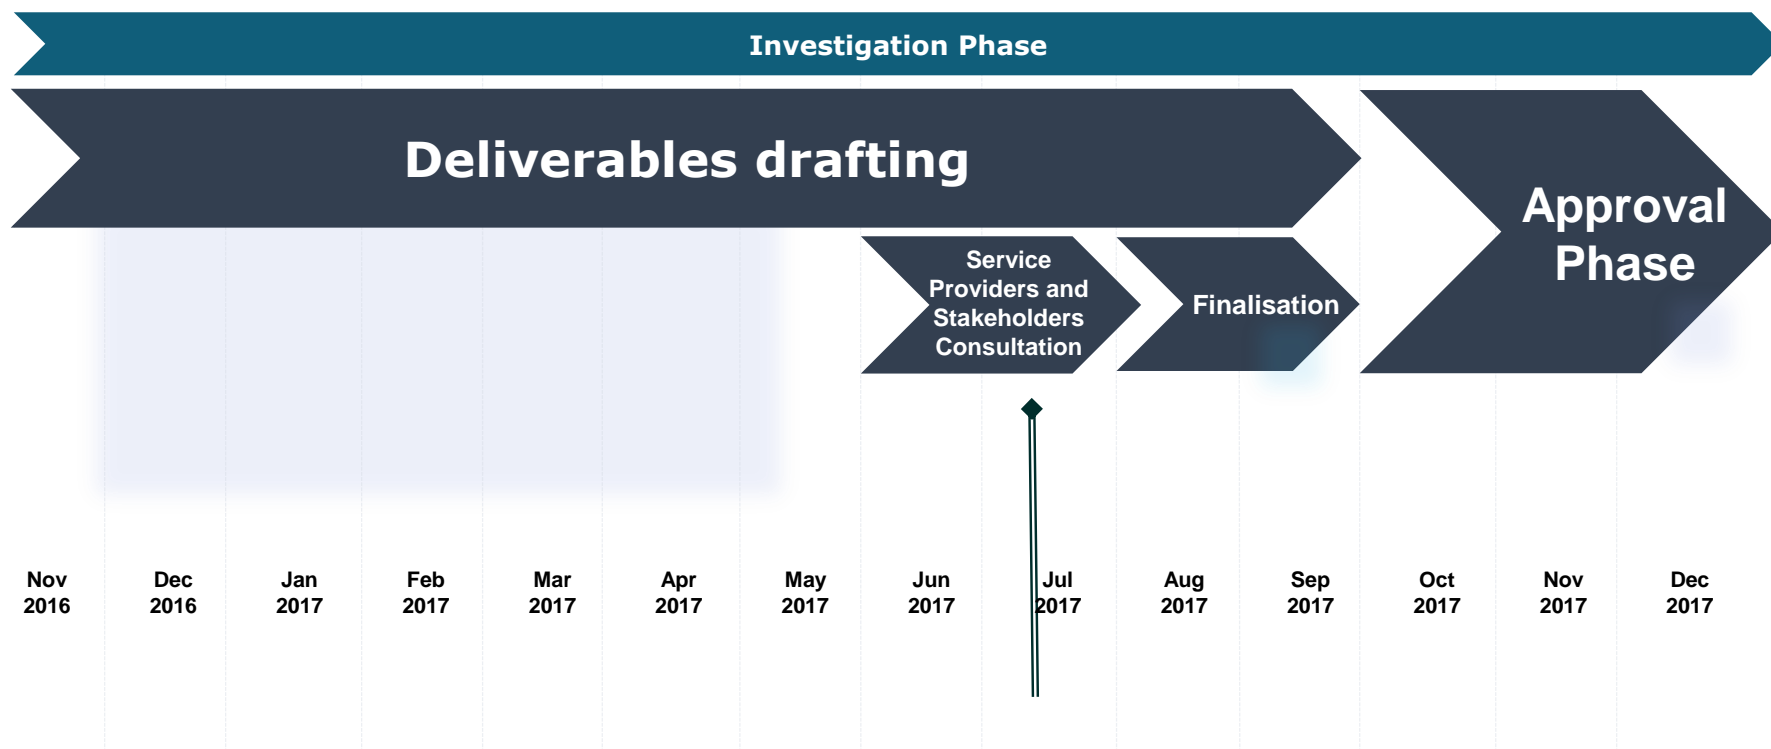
Investigation Phase

Deliverables drafting

Approval Phase

Service Providers and Stakeholders Consultation

Finalisation

Nov 2016
Dec 2016
Jan 2017
Feb 2017
Mar 2017
Apr 2017
May 2017
Jun 2017
Jul 2017
Aug 2017
Sep 2017
Oct 2017
Nov 2017
Dec 2017